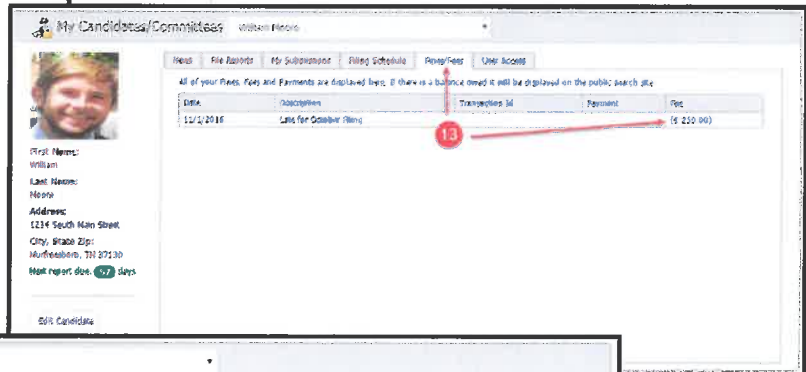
My Candidates/Committees William Moore

News | File Reports | My Submissions | Filing Schedule | Fines/Fees | User Access

All of your Fines, Fees and Payments are displayed here. If there is a balance owed it will be displayed on the public search site.

| Date | Description | Transaction Id | Payment | Fee |
|---|---|---|---|---|
| 12/1/2016 | Late for October Filing | | | ($ 250.00) |

13

First Name:
William

Last Name:
Moore

Address:
1234 South Main Street

City, State Zip:
Murfreesboro, TN 37130

Next report due: 57 days

Edit Candidate